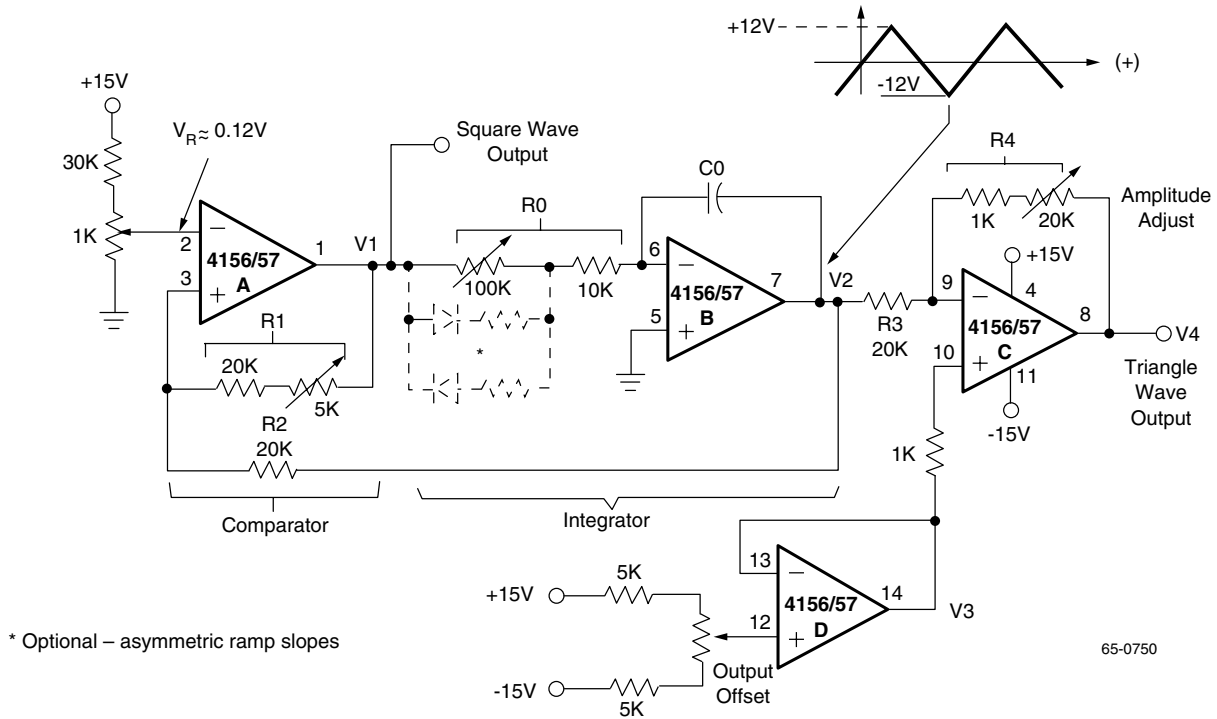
+12V
-12V
(+)
+15V
$V_R \approx 0.12V$
Square Wave Output
30K
1K
2
3
4156/57
A
1
V1
R0
100K
10K
C0
6
5
4156/57
B
7
V2
R4
1K
20K
Amplitude Adjust
+15V
4
9
4156/57
C
8
V4
R3
20K
10
11
Triangle Wave Output
-15V
R1
20K
R2
5K
*
20K
1K
Comparator
Integrator
13
4156/57
D
14
V3
12
+15V
5K
-15V
5K
Output Offset
* Optional – asymmetric ramp slopes
65-0750